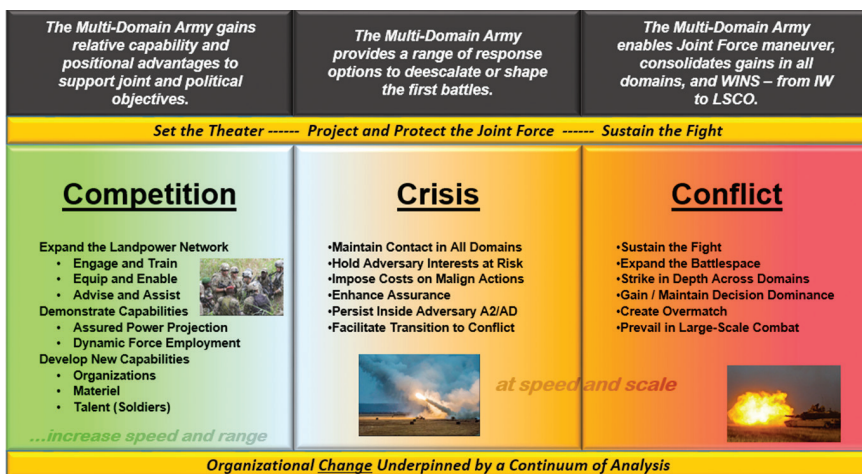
The Multi-Domain Army gains relative capability and positional advantages to support joint and political objectives.

The Multi-Domain Army provides a range of response options to deescalate or shape the first battles.

The Multi-Domain Army enables Joint Force maneuver, consolidates gains in all domains, and WINS – from IW to LSCO.

Set the Theater ------ Project and Protect the Joint Force ------ Sustain the Fight

Competition

Expand the Landpower Network
• Engage and Train
• Equip and Enable
• Advise and Assist
Demonstrate Capabilities
• Assured Power Projection
• Dynamic Force Employment
Develop New Capabilities
• Organizations
• Materiel
• Talent (Soldiers)

...increase speed and range

Crisis

•Maintain Contact in All Domains
•Hold Adversary Interests at Risk
•Impose Costs on Malign Actions
•Enhance Assurance
•Persist Inside Adversary A2/AD
•Facilitate Transition to Conflict

at speed and scale

Conflict

•Sustain the Fight
•Expand the Battlespace
•Strike in Depth Across Domains
•Gain / Maintain Decision Dominance
•Create Overmatch
•Prevail in Large-Scale Combat

Organizational Change Underpinned by a Continuum of Analysis